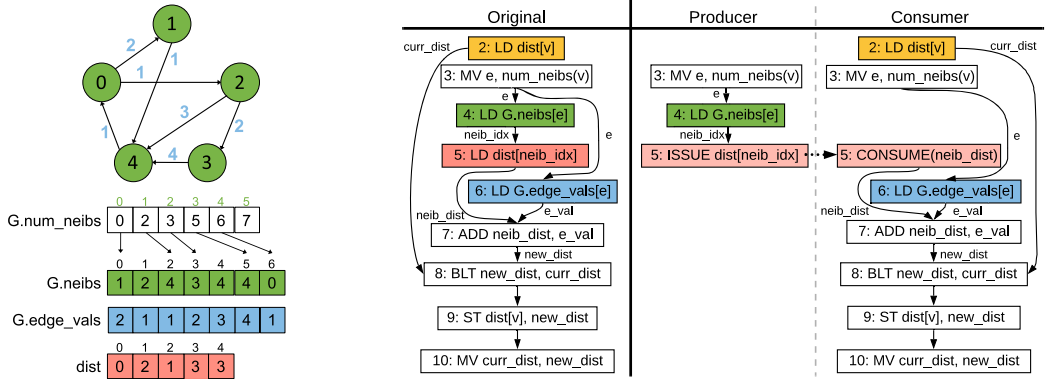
1
2
1
0
1
2
3
2
1
4
4
3

| 0 | 1 | 2 | 3 | 4 | 5 |
|---|---|---|---|---|---|

G.num_neibs

| 0 | 2 | 3 | 5 | 6 | 7 |
|---|---|---|---|---|---|

| 0 | 1 | 2 | 3 | 4 | 5 | 6 |
|---|---|---|---|---|---|---|

G.neibs

| 1 | 2 | 4 | 3 | 4 | 4 | 0 |
|---|---|---|---|---|---|---|

G.edge_vals

| 2 | 1 | 1 | 2 | 3 | 4 | 1 |
|---|---|---|---|---|---|---|

| 0 | 1 | 2 | 3 | 4 |
|---|---|---|---|---|

dist

| 0 | 2 | 1 | 3 | 3 |
|---|---|---|---|---|

Original

curr_dist
2: LD dist[v]
3: MV e, num_neibs(v)
e
4: LD G.neibs[e]
e
neib_idx
5: LD dist[neib_idx]
6: LD G.edge_vals[e]
neib_dist
e_val
7: ADD neib_dist, e_val
new_dist
8: BLT new_dist, curr_dist
9: ST dist[v], new_dist
10: MV curr_dist, new_dist

Producer

3: MV e, num_neibs(v)
e
4: LD G.neibs[e]
neib_idx
5: ISSUE dist[neib_idx]

Consumer

2: LD dist[v]
curr_dist
3: MV e, num_neibs(v)
e
5: CONSUME(neib_dist)
6: LD G.edge_vals[e]
neib_dist
e_val
7: ADD neib_dist, e_val
new_dist
8: BLT new_dist, curr_dist
9: ST dist[v], new_dist
10: MV curr_dist, new_dist